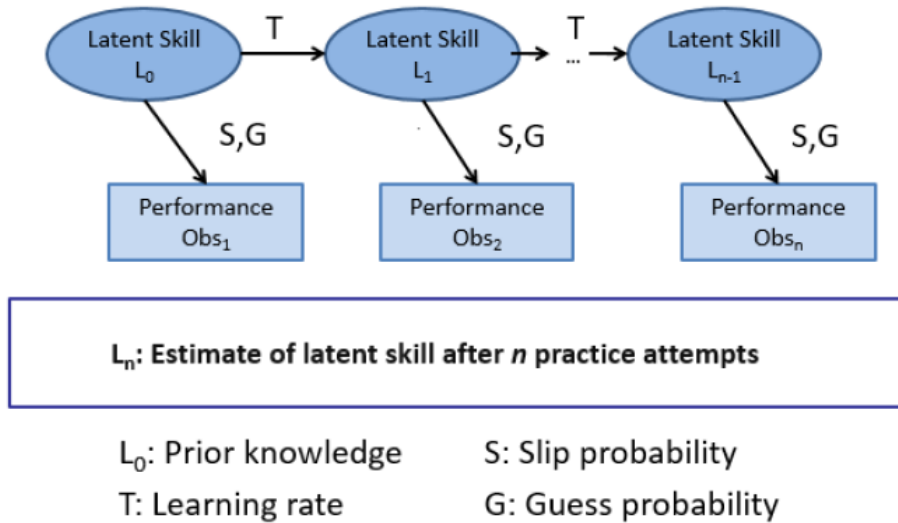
Latent Skill $L_0$

T

Latent Skill $L_1$

T

...

Latent Skill $L_{n-1}$

S,G

S,G

S,G

Performance $Obs_1$

Performance $Obs_2$

Performance $Obs_n$

$L_n$: Estimate of latent skill after *n* practice attempts

$L_0$: Prior knowledge

S: Slip probability

T: Learning rate

G: Guess probability